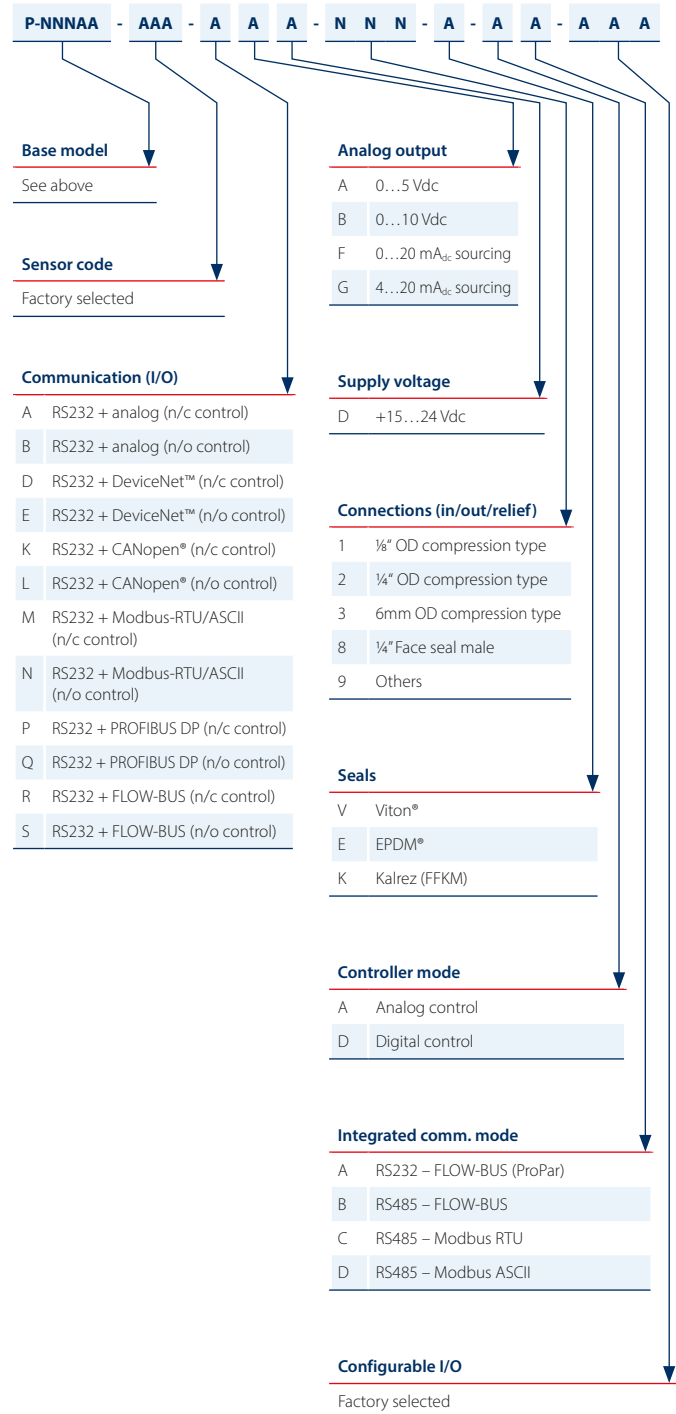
P-NNNAA - AAA - A A A - N N N - A - A A - A A A

**Base model**

See above

**Sensor code**

Factory selected

**Communication (I/O)**

| | |
|---|---|
| A | RS232 + analog (n/c control) |
| B | RS232 + analog (n/o control) |
| D | RS232 + DeviceNet™ (n/c control) |
| E | RS232 + DeviceNet™ (n/o control) |
| K | RS232 + CANopen® (n/c control) |
| L | RS232 + CANopen® (n/o control) |
| M | RS232 + Modbus-RTU/ASCII (n/c control) |
| N | RS232 + Modbus-RTU/ASCII (n/o control) |
| P | RS232 + PROFIBUS DP (n/c control) |
| Q | RS232 + PROFIBUS DP (n/o control) |
| R | RS232 + FLOW-BUS (n/c control) |
| S | RS232 + FLOW-BUS (n/o control) |

**Analog output**

| | |
|---|---|
| A | 0…5 Vdc |
| B | 0…10 Vdc |
| F | 0…20 mA$_{dc}$ sourcing |
| G | 4…20 mA$_{dc}$ sourcing |

**Supply voltage**

| | |
|---|---|
| D | +15…24 Vdc |

**Connections (in/out/relief)**

| | |
|---|---|
| 1 | ⅛" OD compression type |
| 2 | ¼" OD compression type |
| 3 | 6mm OD compression type |
| 8 | ¼" Face seal male |
| 9 | Others |

**Seals**

| | |
|---|---|
| V | Viton® |
| E | EPDM® |
| K | Kalrez (FFKM) |

**Controller mode**

| | |
|---|---|
| A | Analog control |
| D | Digital control |

**Integrated comm. mode**

| | |
|---|---|
| A | RS232 – FLOW-BUS (ProPar) |
| B | RS485 – FLOW-BUS |
| C | RS485 – Modbus RTU |
| D | RS485 – Modbus ASCII |

**Configurable I/O**

Factory selected